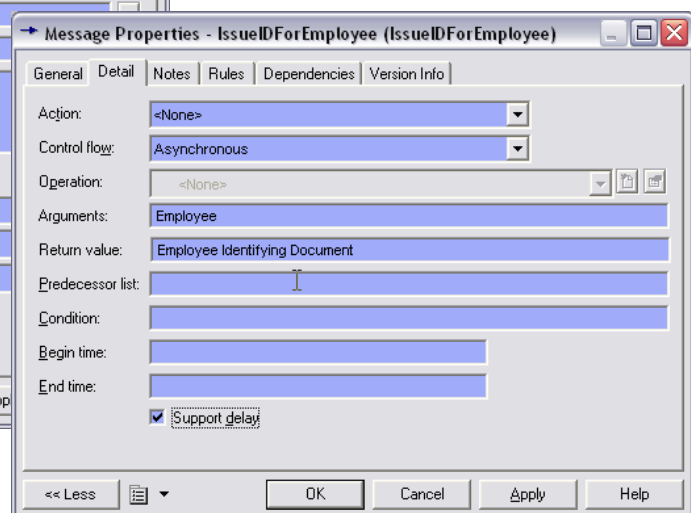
Message Properties - IssueIDForEmployee (IssueIDForEmployee)

General | Detail | Notes | Rules | Dependencies | Version Info

Action: <None>

Control flow: Asynchronous

Operation: <None>

Arguments: Employee

Return value: Employee Identifying Document

Predecessor list:

Condition:

Begin time:

End time:

Support delay

<< Less | OK | Cancel | Apply | Help